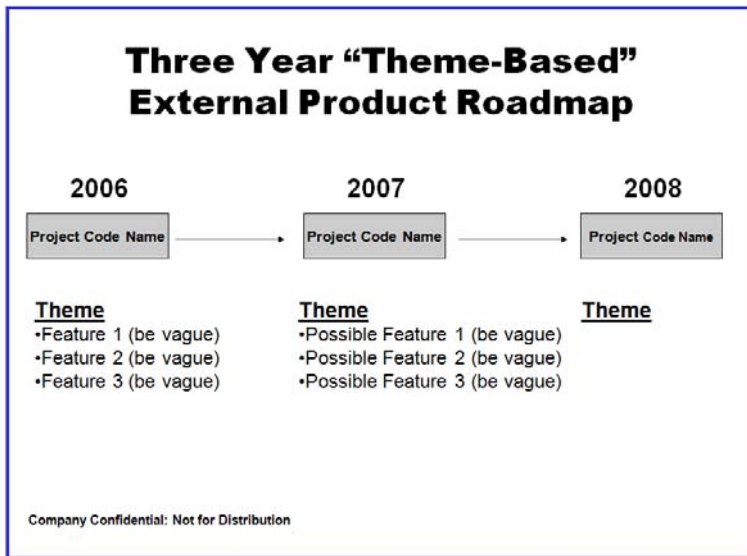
Three Year “Theme-Based” External Product Roadmap

2006

Project Code Name

Theme
•Feature 1 (be vague)
•Feature 2 (be vague)
•Feature 3 (be vague)

2007

Project Code Name

Theme
•Possible Feature 1 (be vague)
•Possible Feature 2 (be vague)
•Possible Feature 3 (be vague)

2008

Project Code Name

Theme

Company Confidential: Not for Distribution